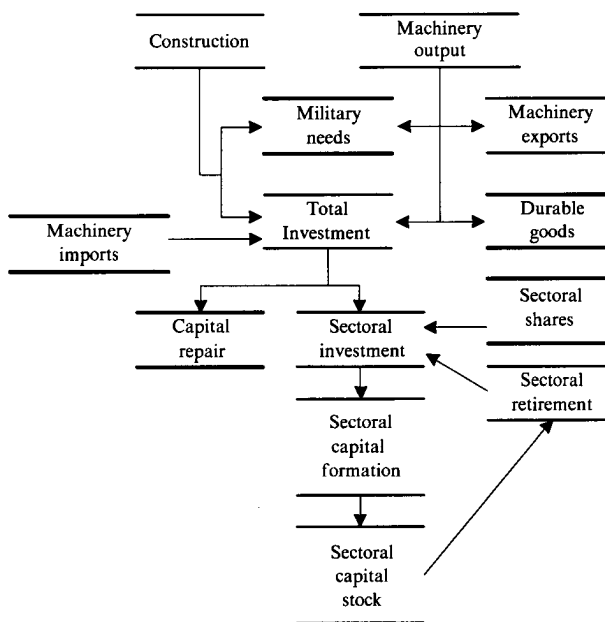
Construction

Machinery output

Military needs

Machinery exports

Machinery imports

Total Investment

Durable goods

Sectoral shares

Capital repair

Sectoral investment

Sectoral retirement

Sectoral capital formation

Sectoral capital stock